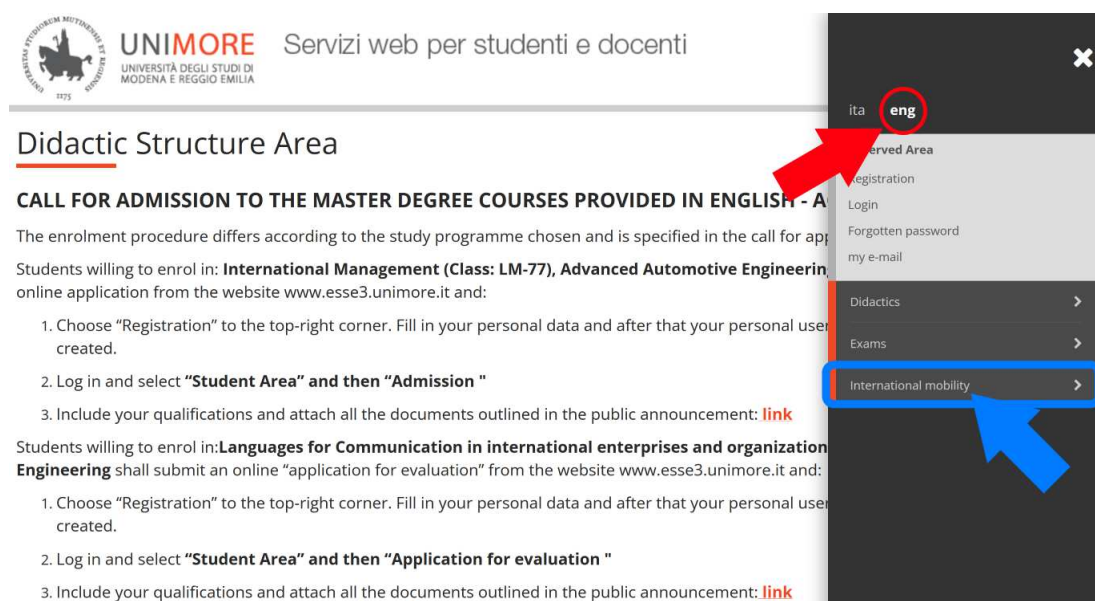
UNIMORE
UNIVERSITÀ DEGLI STUDI DI MODENA E REGGIO EMILIA
Servizi web per studenti e docenti

Didactic Structure Area

CALL FOR ADMISSION TO THE MASTER DEGREE COURSES PROVIDED IN ENGLISH - A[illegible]

The enrolment procedure differs according to the study programme chosen and is specified in the call for ap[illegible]

Students willing to enrol in: **International Management (Class: LM-77), Advanced Automotive Engineerin**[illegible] online application from the website www.esse3.unimore.it and:

1. Choose "Registration" to the top-right corner. Fill in your personal data and after that your personal use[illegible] created.
2. Log in and select **"Student Area" and then "Admission "**
3. Include your qualifications and attach all the documents outlined in the public announcement: link

Students willing to enrol in:**Languages for Communication in international enterprises and organization**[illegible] **Engineering** shall submit an online "application for evaluation" from the website www.esse3.unimore.it and:

1. Choose "Registration" to the top-right corner. Fill in your personal data and after that your personal use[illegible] created.
2. Log in and select **"Student Area" and then "Application for evaluation "**
3. Include your qualifications and attach all the documents outlined in the public announcement: link

ita eng
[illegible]erved Area
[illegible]egistration
Login
Forgotten password
my e-mail
Didactics
Exams
International mobility